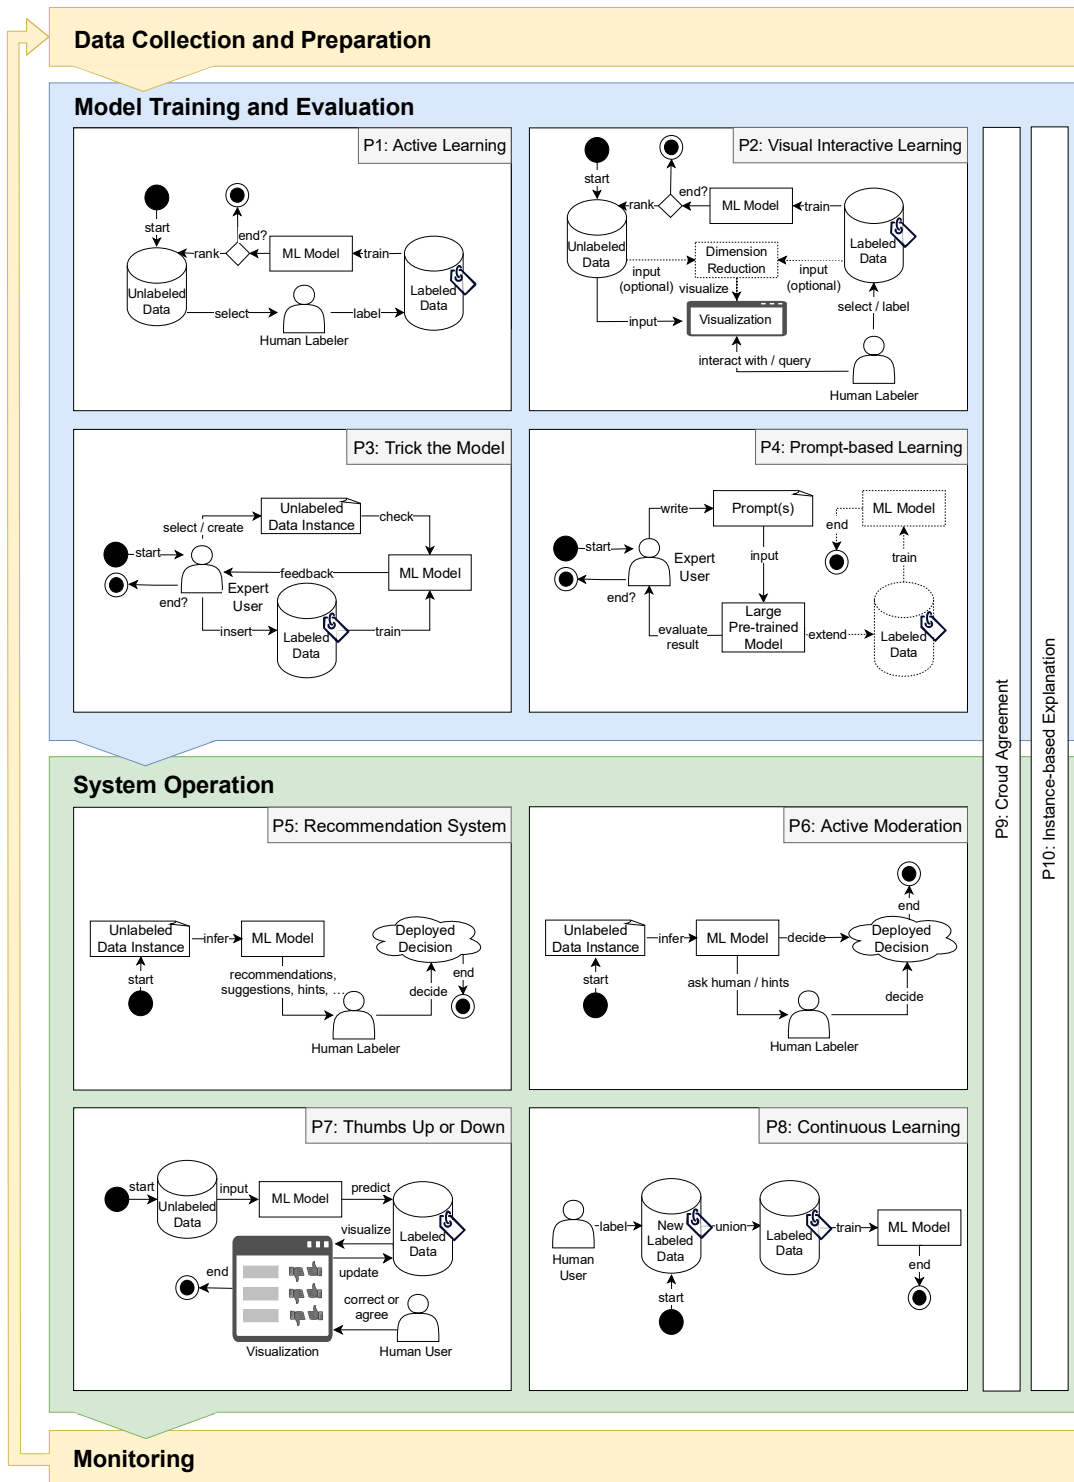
Data Collection and Preparation

Model Training and Evaluation

P1: Active Learning

start

Unlabeled Data

rank

end?

ML Model

train

Labeled Data

select

Human Labeler

label

P2: Visual Interactive Learning

start

end?

rank

ML Model

train

Unlabeled Data

Labeled Data

Dimension Reduction

input (optional)

visualize

input (optional)

select / label

input

Visualization

interact with / query

Human Labeler

P3: Trick the Model

select / create

Unlabeled Data Instance

check

start

ML Model

feedback

Expert User

end?

insert

Labeled Data

train

P4: Prompt-based Learning

write

Prompt(s)

ML Model

end

start

Expert User

input

train

end?

Large Pre-trained Model

evaluate result

extend

Labeled Data

P9: Croud Agreement

P10: Instance-based Explanation

System Operation

P5: Recommendation System

Unlabeled Data Instance

infer

ML Model

Deployed Decision

start

recommendations, suggestions, hints, ...

end

decide

Human Labeler

P6: Active Moderation

end

Unlabeled Data Instance

infer

ML Model

decide

Deployed Decision

start

ask human / hints

decide

Human Labeler

P7: Thumbs Up or Down

start

Unlabeled Data

input

ML Model

predict

visualize

Labeled Data

end

update

correct or agree

Visualization

Human User

P8: Continuous Learning

Human User

label

New Labeled Data

union

Labeled Data

train

ML Model

end

start

Monitoring